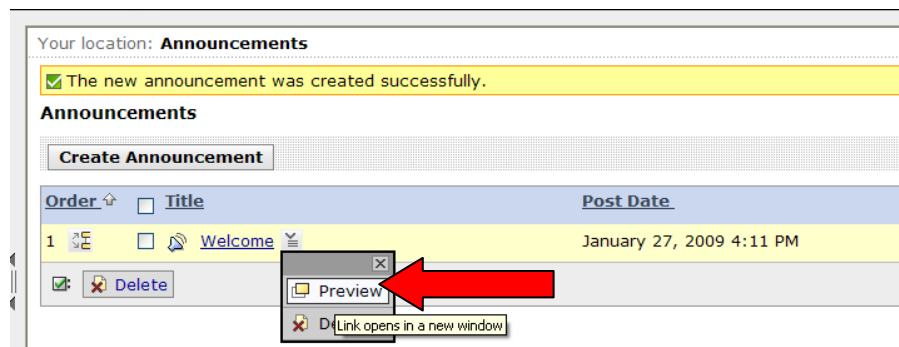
Your location: **Announcements**

The new announcement was created successfully.

**Announcements**

Create Announcement

| Order | Title | Post Date |
|---|---|---|
| 1 | Welcome | January 27, 2009 4:11 PM |

Delete

Preview

De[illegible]

Link opens in a new window